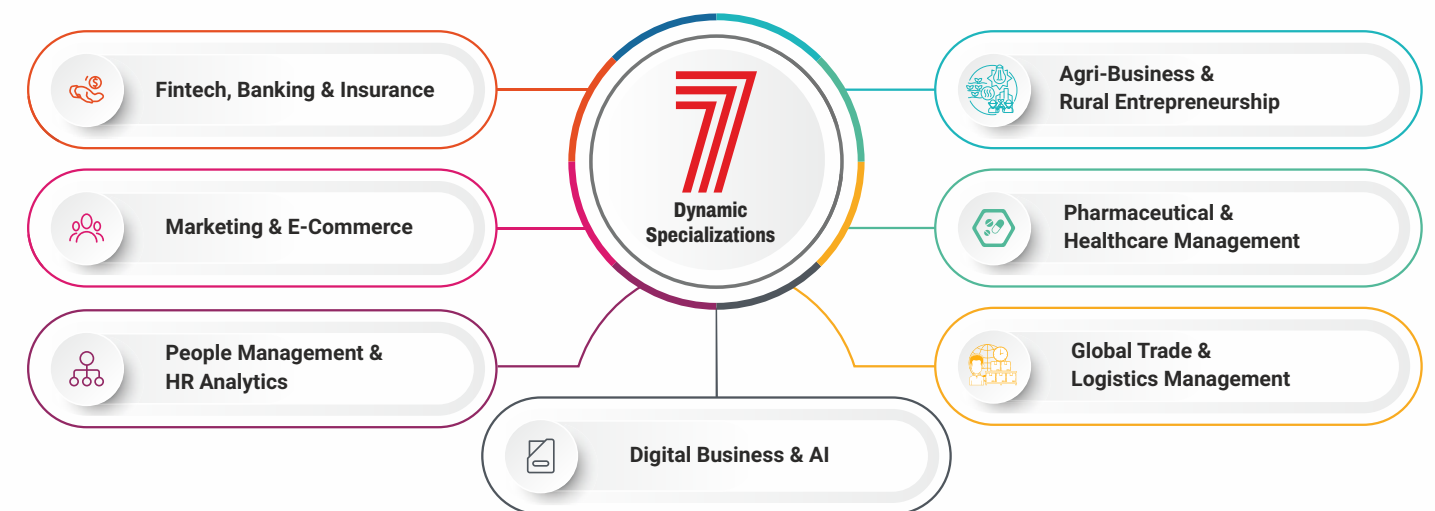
Fintech, Banking & Insurance

Marketing & E-Commerce

People Management & HR Analytics

7
Dynamic Specializations

Agri-Business & Rural Entrepreneurship

Pharmaceutical & Healthcare Management

Global Trade & Logistics Management

Digital Business & AI